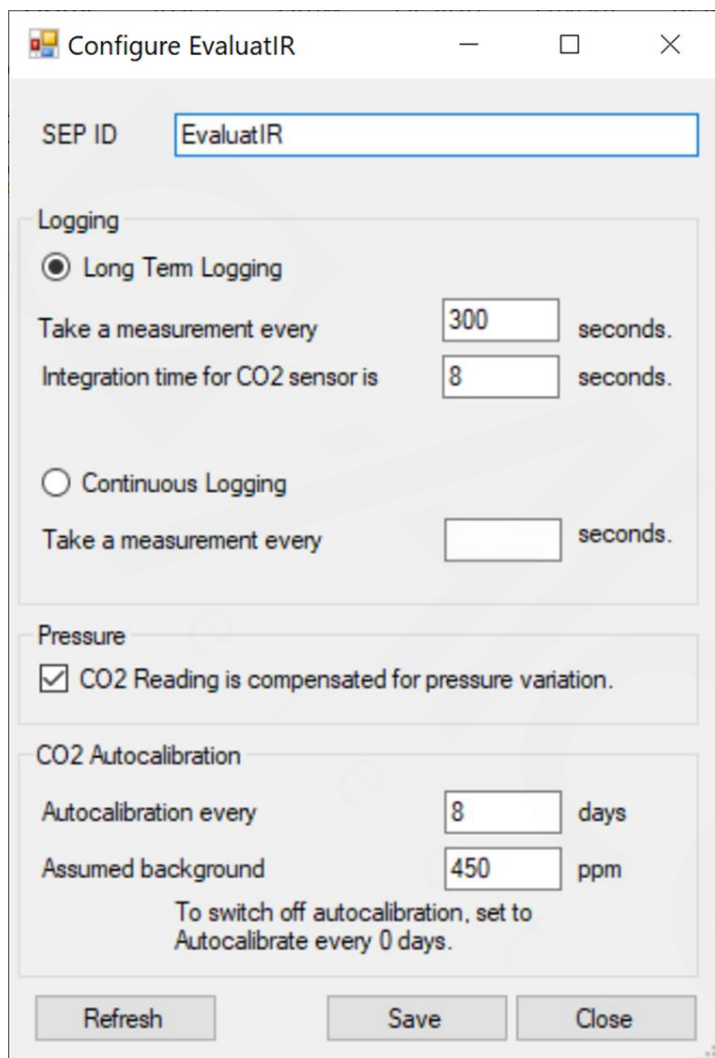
Configure EvaluatIR

SEP ID EvaluatIR

Logging

Long Term Logging

Take a measurement every 300 seconds.

Integration time for CO2 sensor is 8 seconds.

Continuous Logging

Take a measurement every seconds.

Pressure

CO2 Reading is compensated for pressure variation.

CO2 Autocalibration

Autocalibration every 8 days

Assumed background 450 ppm

To switch off autocalibration, set to Autocalibrate every 0 days.

Refresh Save Close